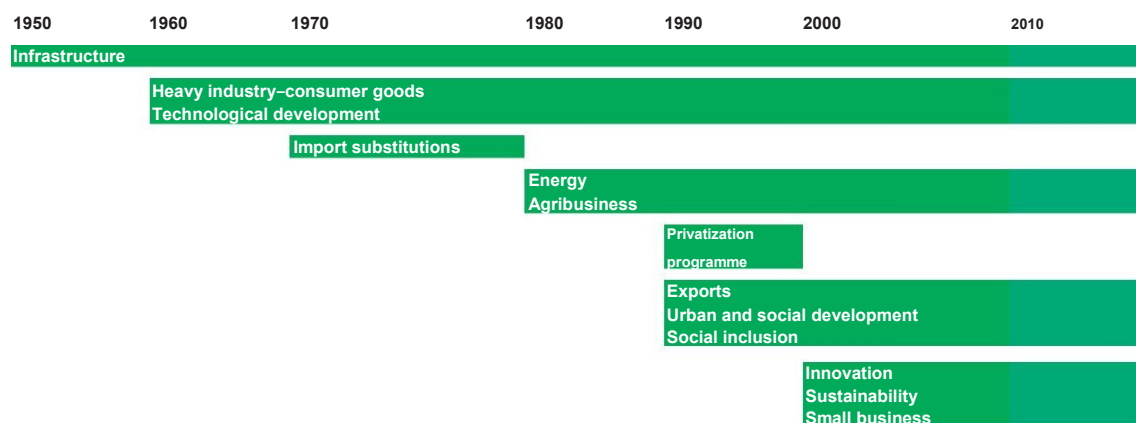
1950 1960 1970 1980 1990 2000 2010

Infrastructure

Heavy industry–consumer goods
Technological development

Import substitutions

Energy
Agribusiness

Privatization programme

Exports
Urban and social development
Social inclusion

Innovation
Sustainability
Small business